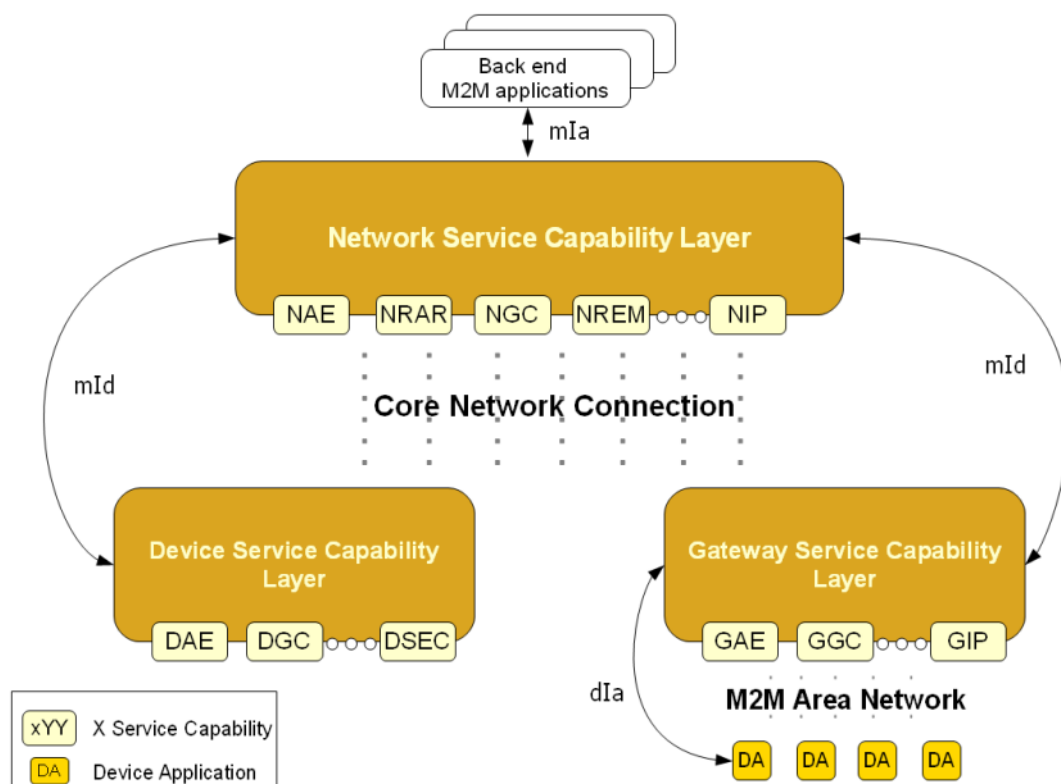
Back end
M2M applications

mIa

Network Service Capability Layer

NAE NRAR NGC NREM NIP

mId

mId

Core Network Connection

Device Service Capability Layer

DAE DGC DSEC

Gateway Service Capability Layer

GAE GGC GIP

dIa

M2M Area Network

DA DA DA DA

xYY X Service Capability

DA Device Application